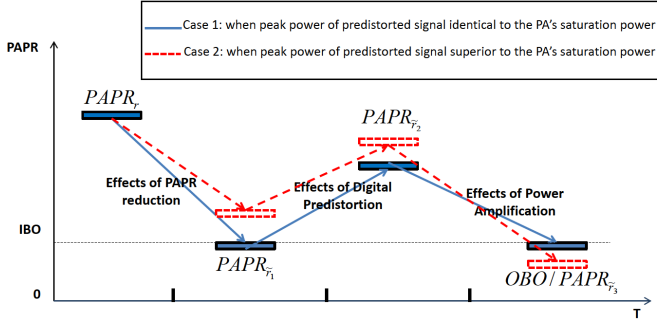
Case 1: when peak power of predistorted signal identical to the PA's saturation power

Case 2: when peak power of predistorted signal superior to the PA's saturation power

PAPR

$PAPR_r$

$PAPR_{\tilde{r}_2}$

Effects of PAPR reduction

Effects of Digital Predistortion

Effects of Power Amplification

IBO

$PAPR_{\tilde{r}_1}$

$OBO / PAPR_{\tilde{r}_3}$

0

T